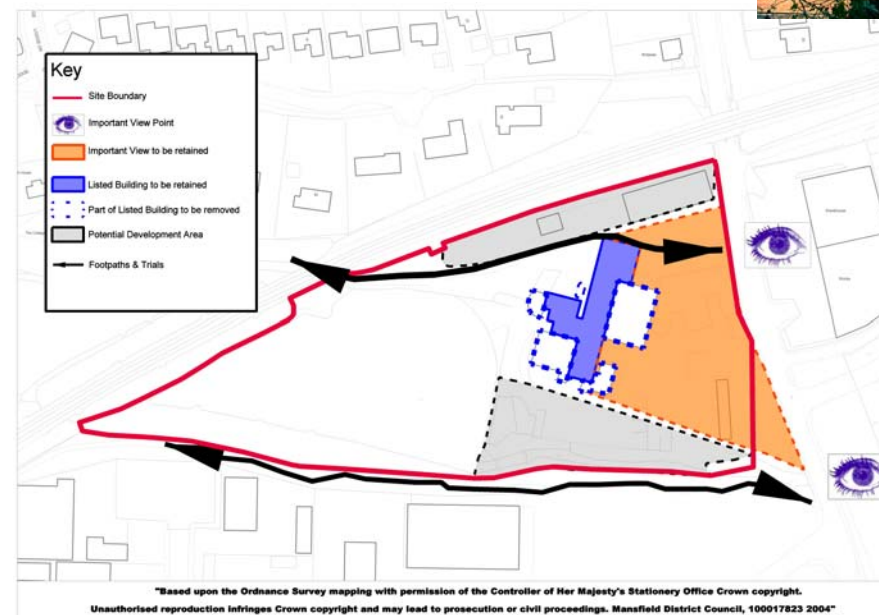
Key
Site Boundary
Important View Point
Important View to be retained
Listed Building to be retained
Part of Listed Building to be removed
Potential Development Area
Footpaths & Trials

"Based upon the Ordnance Survey mapping with permission of the Controller of Her Majesty's Stationery Office Crown copyright.
Unauthorised reproduction infringes Crown copyright and may lead to prosecution or civil proceedings. Mansfield District Council, 100017823 2004"